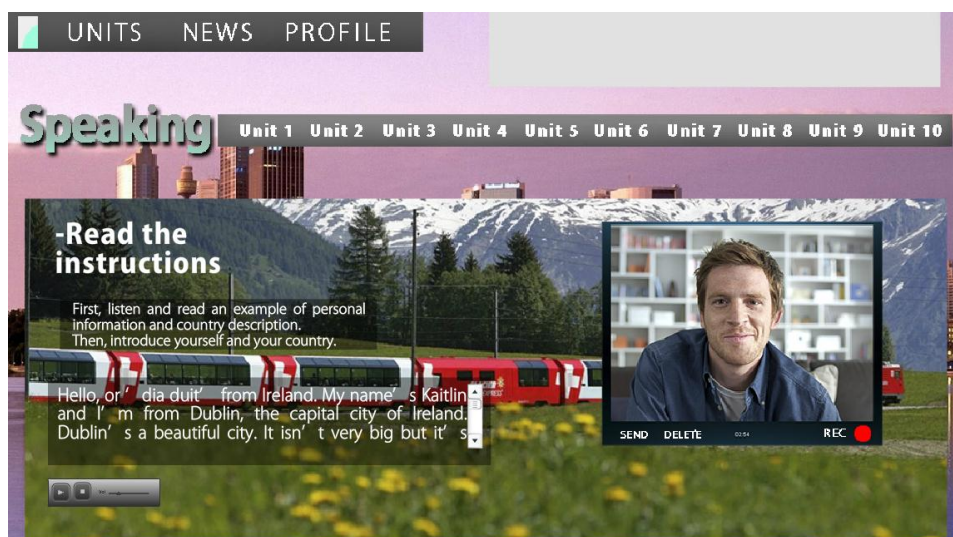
UNITS NEWS PROFILE

Speaking

Unit 1 Unit 2 Unit 3 Unit 4 Unit 5 Unit 6 Unit 7 Unit 8 Unit 9 Unit 10

-Read the instructions

First, listen and read an example of personal information and country description. Then, introduce yourself and your country.

Hello, or ' dia duit ' from Ireland. My name ' s Kaitlin and I ' m from Dublin, the capital city of Ireland. Dublin ' s a beautiful city. It isn ' t very big but it ' s

SEND DELETE 02:54 REC